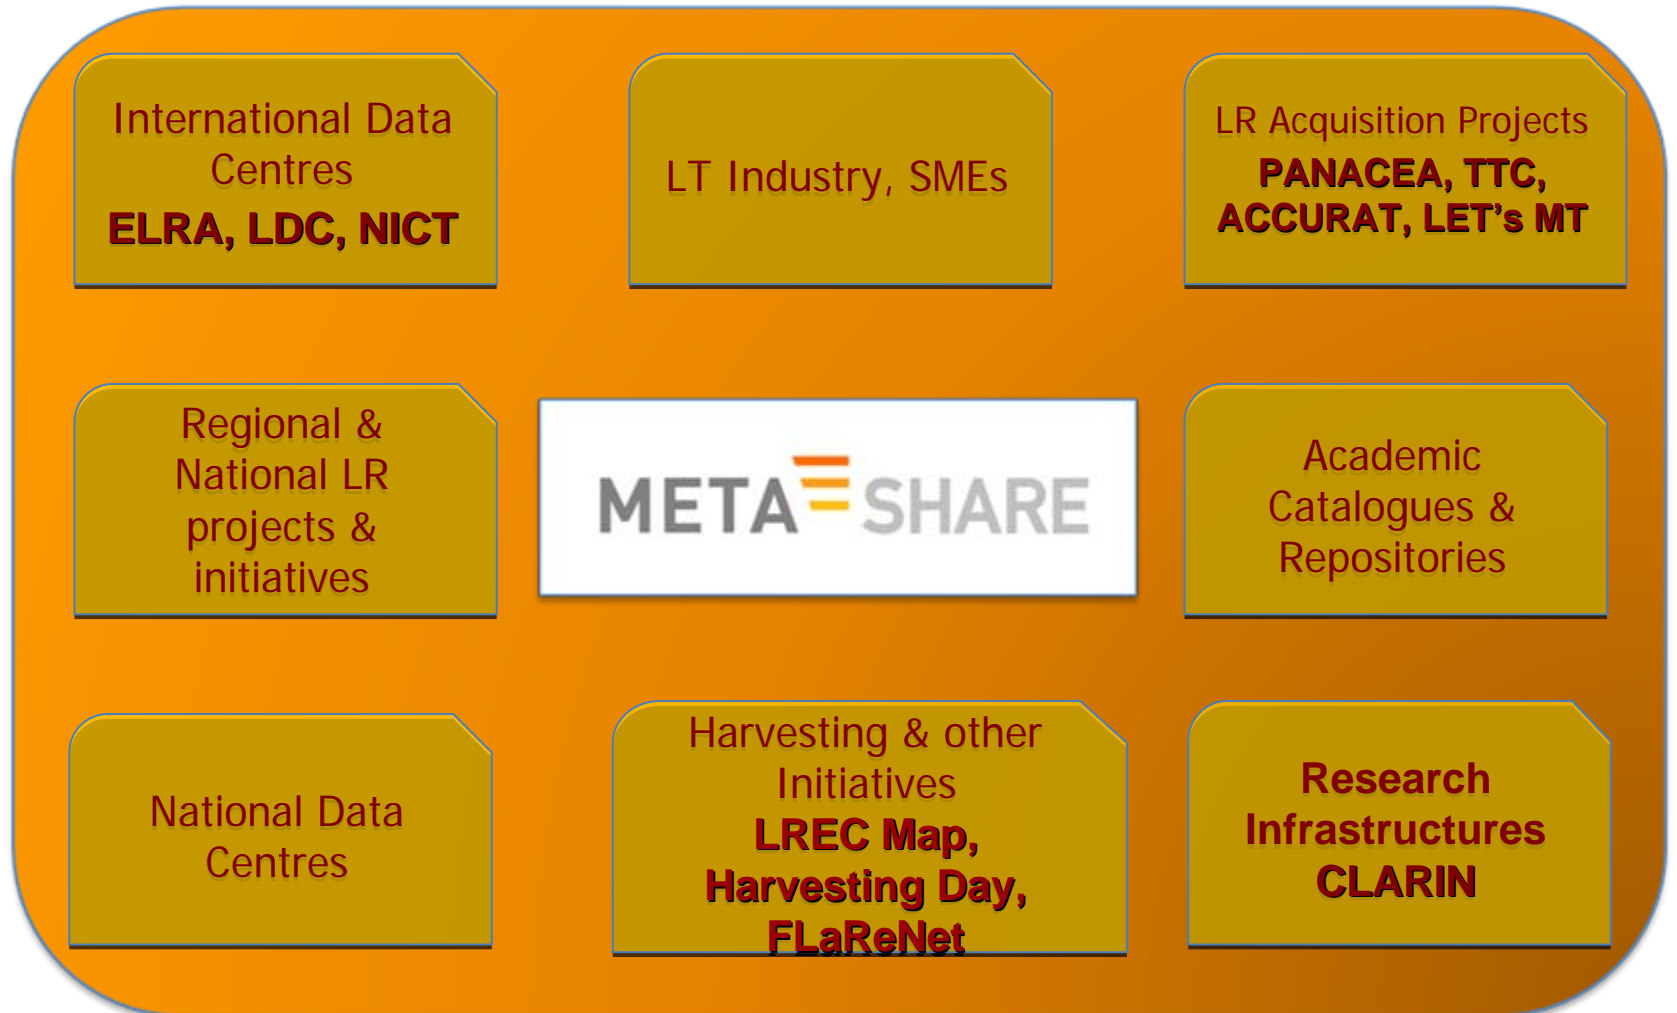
International Data Centres
ELRA, LDC, NICT

LT Industry, SMEs

LR Acquisition Projects
PANACEA, TTC, ACCURAT, LET's MT

Regional & National LR projects & initiatives

META SHARE

Academic Catalogues & Repositories

National Data Centres

Harvesting & other Initiatives
LREC Map, Harvesting Day, FLaReNet

Research Infrastructures
CLARIN